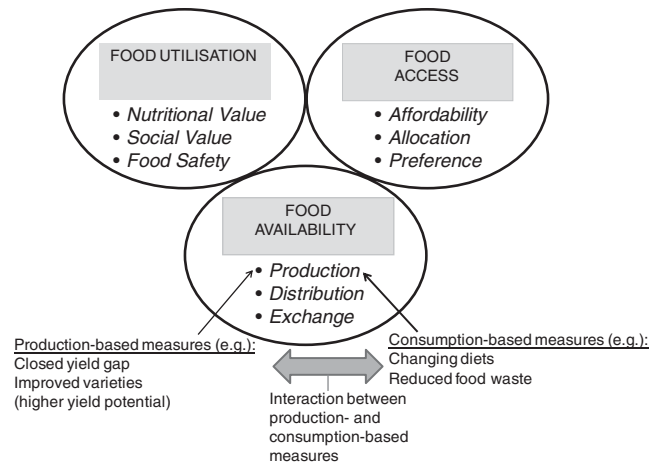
FOOD UTILISATION

• Nutritional Value
• Social Value
• Food Safety

FOOD ACCESS

• Affordability
• Allocation
• Preference

FOOD AVAILABILITY

• Production
• Distribution
• Exchange

Production-based measures (e.g.):
Closed yield gap
Improved varieties (higher yield potential)

Consumption-based measures (e.g.):
Changing diets
Reduced food waste

Interaction between production- and consumption-based measures